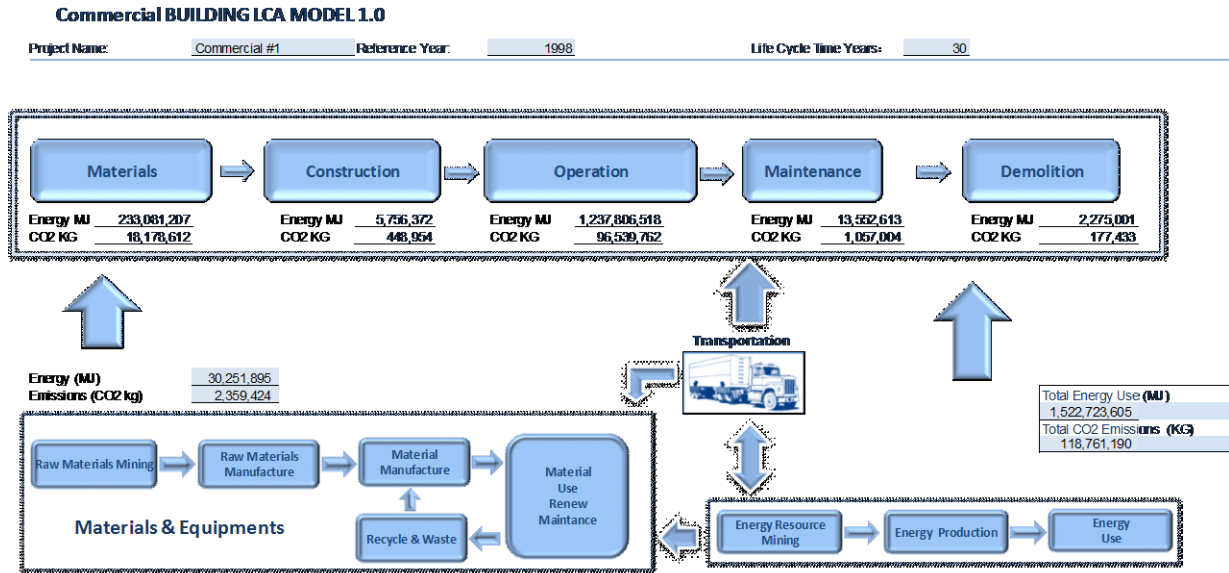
Commercial BUILDING LCA MODEL 1.0

Project Name: Commercial #1 Reference Year: 1998 Life Cycle Time Years: 30

Materials

Energy MJ 233,081,207
CO2 KG 18,178,612

Construction

Energy MJ 5,756,372
CO2 KG 448,954

Operation

Energy MJ 1,237,806,518
CO2 KG 96,539,762

Maintenance

Energy MJ 13,552,613
CO2 KG 1,057,004

Demolition

Energy MJ 2,275,001
CO2 KG 177,433

Transportation

Energy (MJ) 30,251,895
Emissions (CO2 kg) 2,359,424

Total Energy Use (MJ)
1,522,723,605
Total CO2 Emissions (KG)
118,761,190

Raw Materials Mining
Raw Materials Manufacture
Material Manufacture
Material Use Renew Maintance
Recycle & Waste

Materials & Equipments

Energy Resource Mining
Energy Production
Energy Use